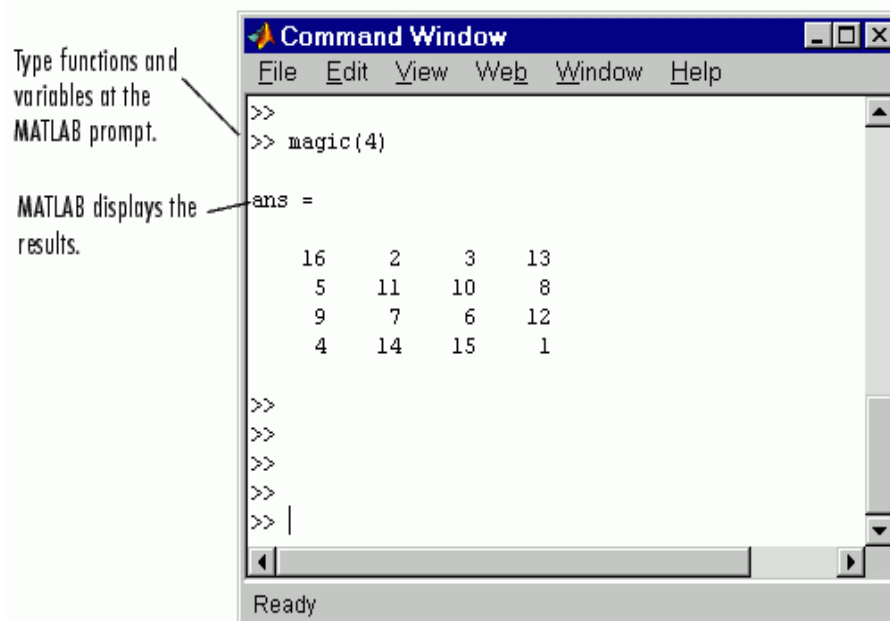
Type functions and variables at the MATLAB prompt.

MATLAB displays the results.

Command Window

File Edit View Web Window Help

>>
>> magic(4)

ans =

| 16 | 2 | 3 | 13 |
|---|---|---|---|
| 5 | 11 | 10 | 8 |
| 9 | 7 | 6 | 12 |
| 4 | 14 | 15 | 1 |

>>
>>
>>
>>
>> |

Ready